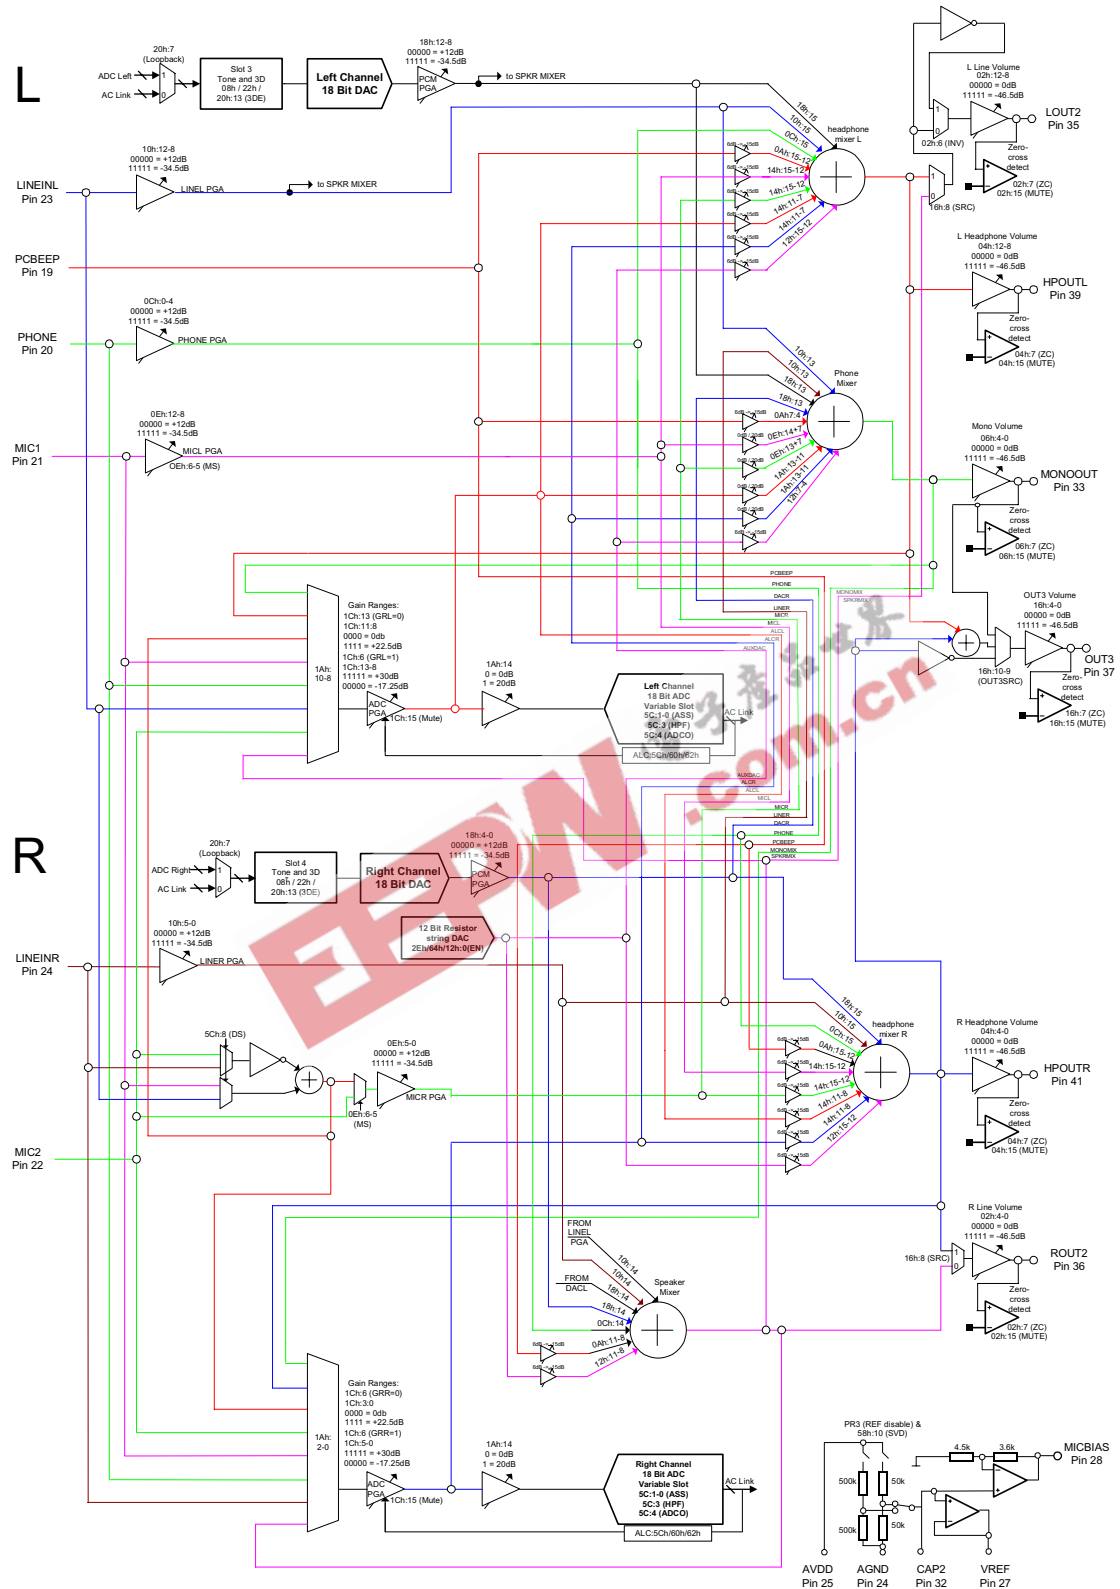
L

20h:7 (Loopback)
ADC Left
AC Link
1
0
Slot 3 Tone and 3D 08h / 22h / 20h:13 (3DE)
Left Channel 18 Bit DAC
18h:12-8 00000 = +12dB 11111 = -34.5dB
PCM PGA
to SPKR MIXER

L Line Volume 02h:12-8 00000 = 0dB 11111 = -46.5dB
LOUT2 Pin 35
02h:6 (INV)
Zero-cross detect
02h:7 (ZC) 02h:15 (MUTE)
16h:8 (SRC)

headphone mixer L
18h:15
10h:15
0Ch:15
0Ah:15-12
14h:15-12
14h:15-12
14h:11-7
14h:11-7
12h:15-12

10h:12-8 00000 = +12dB 11111 = -34.5dB
LINEINL Pin 23
LINEL PGA
to SPKR MIXER

PCBEEP Pin 19

L Headphone Volume 04h:12-8 00000 = 0dB 11111 = -46.5dB
HPOUTL Pin 39
Zero-cross detect
04h:7 (ZC) 04h:15 (MUTE)

0Ch:0-4 00000 = +12dB 11111 = -34.5dB
PHONE Pin 20
PHONE PGA

Phone Mixer
10h:13
10h:13
18h:13
18h:13
0Ah7:4
0Eh:14+7
0Eh:13+7
14h:13-11
14h:13-11
12h:7-4

0Eh:12-8 00000 = +12dB 11111 = -34.5dB
MIC1 Pin 21
MICL PGA
0Eh:6-5 (MS)

Mono Volume 06h:4-0 00000 = 0dB 11111 = -46.5dB
MONOOUT Pin 33
Zero-cross detect
06h:7 (ZC) 06h:15 (MUTE)

PCBEEP
PHONE
DACR
LINER
MICR
MICL
ALCL
ALCR
AUXDAC
MONOMIX
SPKRMIX

Gain Ranges:
1Ch:13 (GRL=0)
1Ch:11:8
0000 = 0db
1111 = +22.5dB
1Ch:6 (GRL=1)
1Ch:13-8
11111 = +30dB
00000 = -17.25dB
1Ah: 10-8
ADC PGA
1Ch:15 (Mute)
1Ah:14 0 = 0dB 1 = 20dB

Left Channel 18 Bit ADC Variable Slot 5C:1-0 (ASS) 5C:3 (HPF) 5C:4 (ADCO)
AC Link
ALC:5Ch/60h/62h

OUT3 Volume 16h:4-0 00000 = 0dB 11111 = -46.5dB
OUT3 Pin 37
16h:10-9 (OUT3SRC)
Zero-cross detect
16h:7 (ZC) 16h:15 (MUTE)

AUXDAC
ALCR
ALCL
MICL
MICR
LINER
DACR
PHONE
PCBEEP
MONOMIX
SPKRMIX

R

20h:7 (Loopback)
ADC Right
AC Link
1
0
Slot 4 Tone and 3D 08h / 22h / 20h:13 (3DE)
Right Channel 18 Bit DAC
18h:4-0 00000 = +12dB 11111 = -34.5dB
PCM PGA
12 Bit Resistor string DAC 2Eh/64h/12h:0(EN)

10h:5-0 00000 = +12dB 11111 = -34.5dB
LINEINR Pin 24
LINER PGA

headphone mixer R
18h:15
10h:15
0Ch:15
0Ah:15-12
14h:15-12
14h:15-12
14h:11-8
14h:11-8
12h:15-12

R Headphone Volume 04h:4-0 00000 = 0dB 11111 = -46.5dB
HPOUTR Pin 41
Zero-cross detect
04h:7 (ZC) 04h:15 (MUTE)

5Ch:8 (DS)
0Eh:5-0 00000 = +12dB 11111 = -34.5dB
MICR PGA
0Eh:6-5 (MS)

MIC2 Pin 22

R Line Volume 02h:4-0 00000 = 0dB 11111 = -46.5dB
ROUT2 Pin 36
16h:8 (SRC)
Zero-cross detect
02h:7 (ZC) 02h:15 (MUTE)

FROM LINEL PGA
FROM DACL
Speaker Mixer
10h:14
10h:14
18h:14
18h:14
0Ch:14
0Ah:11-8
12h:11-8

Gain Ranges:
1Ch:6 (GRR=0)
1Ch:3:0
0000 = 0db
1111 = +22.5dB
1Ch:6 (GRR=1)
1Ch:5-0
11111 = +30dB
00000 = -17.25dB
1Ah: 2-0
ADC PGA
1Ch:15 (Mute)
1Ah:14 0 = 0dB 1 = 20dB

Right Channel 18 Bit ADC Variable Slot 5C:1-0 (ASS) 5C:3 (HPF) 5C:4 (ADCO)
AC Link
ALC:5Ch/60h/62h

PR3 (REF disable) & 58h:10 (SVD)
500k
50k
500k
50k
4.5k
3.6k
MICBIAS Pin 28

AVDD Pin 25
AGND Pin 24
CAP2 Pin 32
VREF Pin 27

EEPW .com.cn